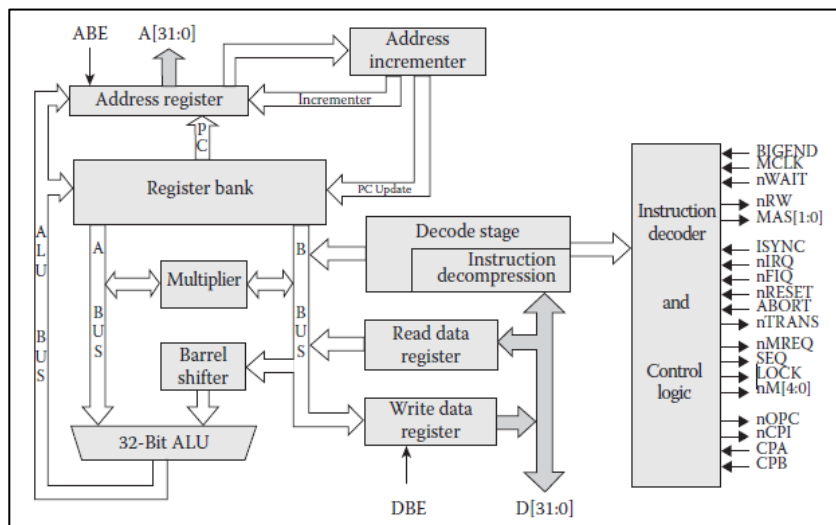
ABE
A[31:0]
Address incrementer
Address register
Incrementer
PC
Register bank
PC Update
ALU BUS
A BUS
B BUS
Multiplier
Barrel shifter
32-Bit ALU
Decode stage
Instruction decompression
Read data register
Write data register
DBE
D[31:0]
Instruction decoder
and
Control logic
BIGEND
MCLK
nWAIT
nRW
MAS[1:0]
ISYNC
nIRQ
nFIQ
nRESET
ABORT
nTRANS
nMREQ
SEQ
LOCK
nM[4:0]
nOPC
nCPI
CPA
CPB